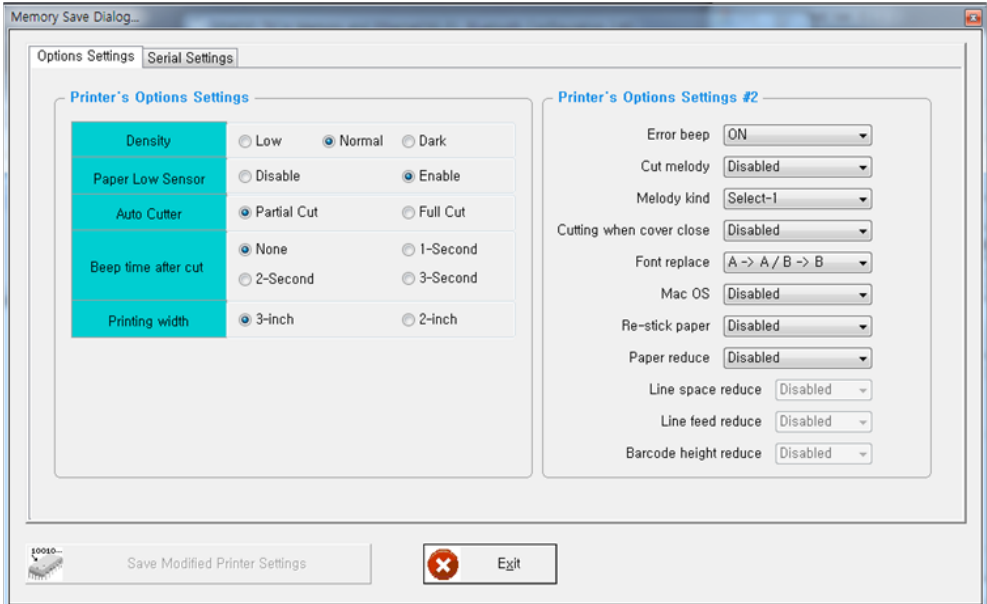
Memory Save Dialog...

Options Settings | Serial Settings

Printer's Options Settings

| Density | Low | Normal | Dark |
|---|---|---|---|
| Paper Low Sensor | Disable | | Enable |
| Auto Cutter | Partial Cut | | Full Cut |
| Beep time after cut | None<br>2-Second | | 1-Second<br>3-Second |
| Printing width | 3-inch | | 2-inch |

Printer's Options Settings #2

Error beep ON
Cut melody Disabled
Melody kind Select-1
Cutting when cover close Disabled
Font replace A -> A / B -> B
Mac OS Disabled
Re-stick paper Disabled
Paper reduce Disabled
Line space reduce Disabled
Line feed reduce Disabled
Barcode height reduce Disabled

10010
Save Modified Printer Settings

Exit